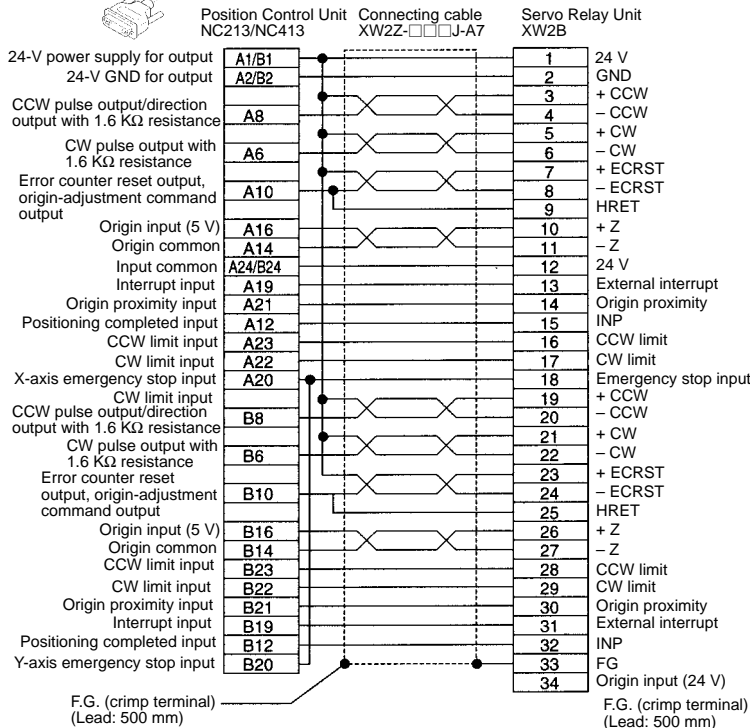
Position Control Unit NC213/NC413

Connecting cable XW2Z-□□□J-A7

Servo Relay Unit XW2B

| Signal | Position Control Unit pin | Servo Relay Unit pin | Signal |
|---|---|---|---|
| 24-V power supply for output | A1/B1 | 1 | 24 V |
| 24-V GND for output | A2/B2 | 2 | GND |
| | | 3 | + CCW |
| CCW pulse output/direction output with 1.6 KΩ resistance | A8 | 4 | – CCW |
| | | 5 | + CW |
| CW pulse output with 1.6 KΩ resistance | A6 | 6 | – CW |
| | | 7 | + ECRST |
| Error counter reset output, origin-adjustment command output | A10 | 8 | – ECRST |
| | | 9 | HRET |
| Origin input (5 V) | A16 | 10 | + Z |
| Origin common | A14 | 11 | – Z |
| Input common | A24/B24 | 12 | 24 V |
| Interrupt input | A19 | 13 | External interrupt |
| Origin proximity input | A21 | 14 | Origin proximity |
| Positioning completed input | A12 | 15 | INP |
| CCW limit input | A23 | 16 | CCW limit |
| CW limit input | A22 | 17 | CW limit |
| X-axis emergency stop input | A20 | 18 | Emergency stop input |
| CW limit input | | 19 | + CCW |
| CCW pulse output/direction output with 1.6 KΩ resistance | B8 | 20 | – CCW |
| | | 21 | + CW |
| CW pulse output with 1.6 KΩ resistance | B6 | 22 | – CW |
| | | 23 | + ECRST |
| Error counter reset output, origin-adjustment command output | B10 | 24 | – ECRST |
| | | 25 | HRET |
| Origin input (5 V) | B16 | 26 | + Z |
| Origin common | B14 | 27 | – Z |
| CCW limit input | B23 | 28 | CCW limit |
| CW limit input | B22 | 29 | CW limit |
| Origin proximity input | B21 | 30 | Origin proximity |
| Interrupt input | B19 | 31 | External interrupt |
| Positioning completed input | B12 | 32 | INP |
| Y-axis emergency stop input | B20 | 33 | FG |
| | | 34 | Origin input (24 V) |

F.G. (crimp terminal) (Lead: 500 mm)

F.G. (crimp terminal) (Lead: 500 mm)